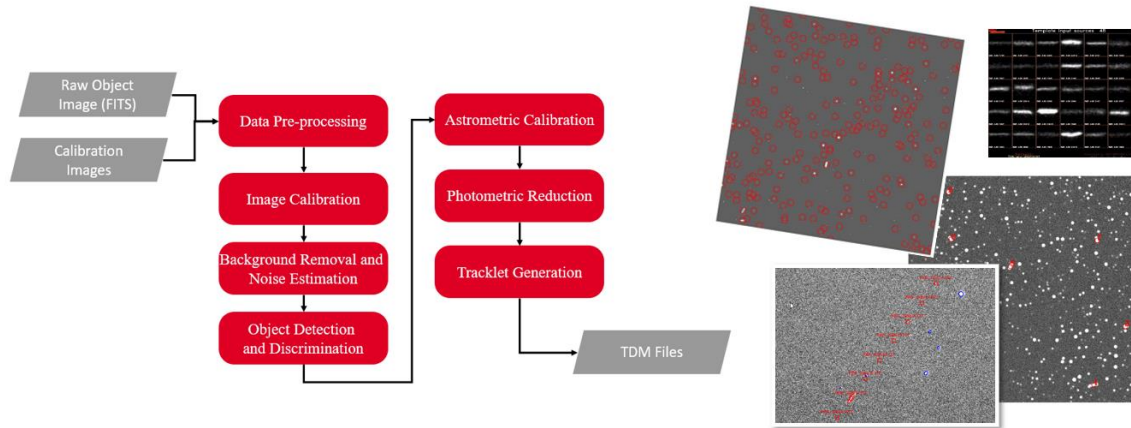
Raw Object Image (FITS)

Calibration Images

Data Pre-processing

Image Calibration

Background Removal and Noise Estimation

Object Detection and Discrimination

Astrometric Calibration

Photometric Reduction

Tracklet Generation

TDM Files

Template input sources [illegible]